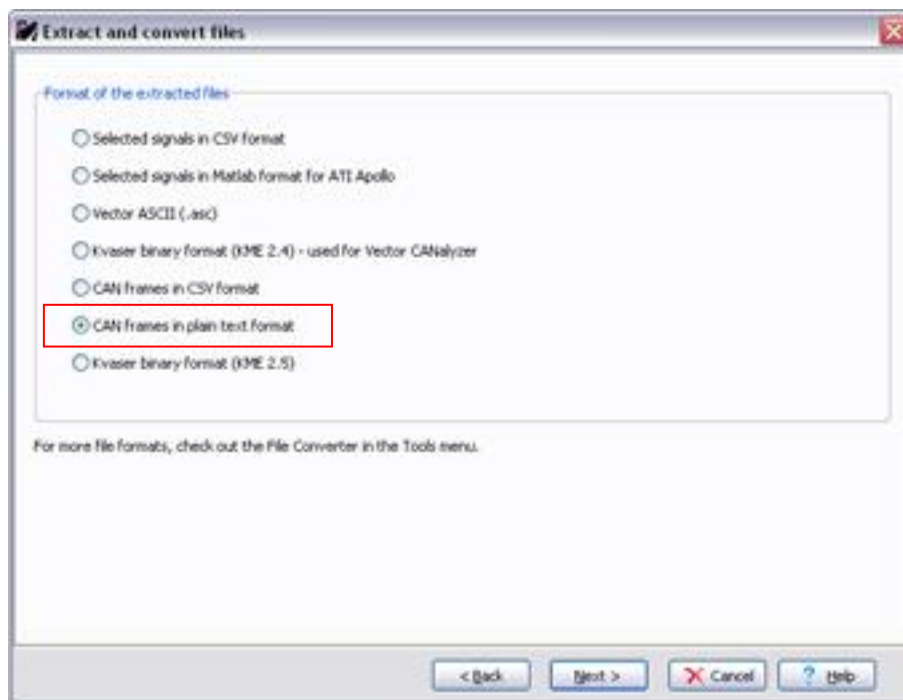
Extract and convert files

Format of the extracted files

Selected signals in CSV format

Selected signals in Matlab format for ATI Apollo

Vector ASCII (.asc)

Kvaser binary format (KME 2.4) - used for Vector CANalyzer

CAN frames in CSV format

CAN frames in plain text format

Kvaser binary format (KME 2.5)

For more file formats, check out the File Converter in the Tools menu.

< Back

Next >

Cancel

Help